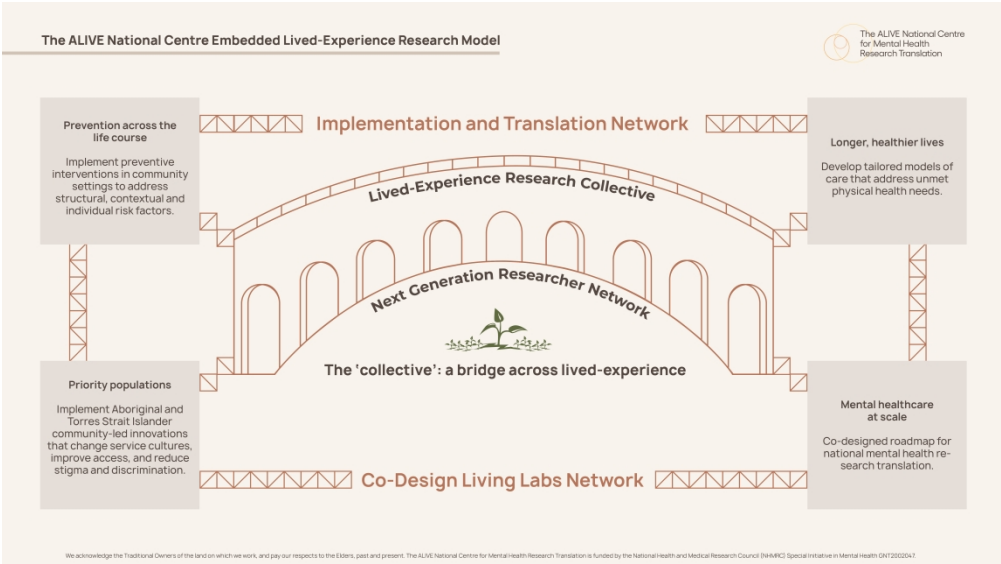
The ALIVE National Centre Embedded Lived-Experience Research Model

The ALIVE National Centre for Mental Health Research Translation

Prevention across the life course

Implement preventive interventions in community settings to address structural, contextual and individual risk factors.

Implementation and Translation Network

Longer, healthier lives

Develop tailored models of care that address unmet physical health needs.

Lived-Experience Research Collective

Next Generation Researcher Network

The 'collective': a bridge across lived-experience

Priority populations

Implement Aboriginal and Torres Strait Islander community-led innovations that change service cultures, improve access, and reduce stigma and discrimination.

Mental healthcare at scale

Co-designed roadmap for national mental health research translation.

Co-Design Living Labs Network

We acknowledge the Traditional Owners of the land on which we work, and pay our respects to the Elders, past and present. The ALIVE National Centre for Mental Health Research Translation is funded by the National Health and Medical Research Council (NHMRC) Special Initiative in Mental Health GNT2002047.